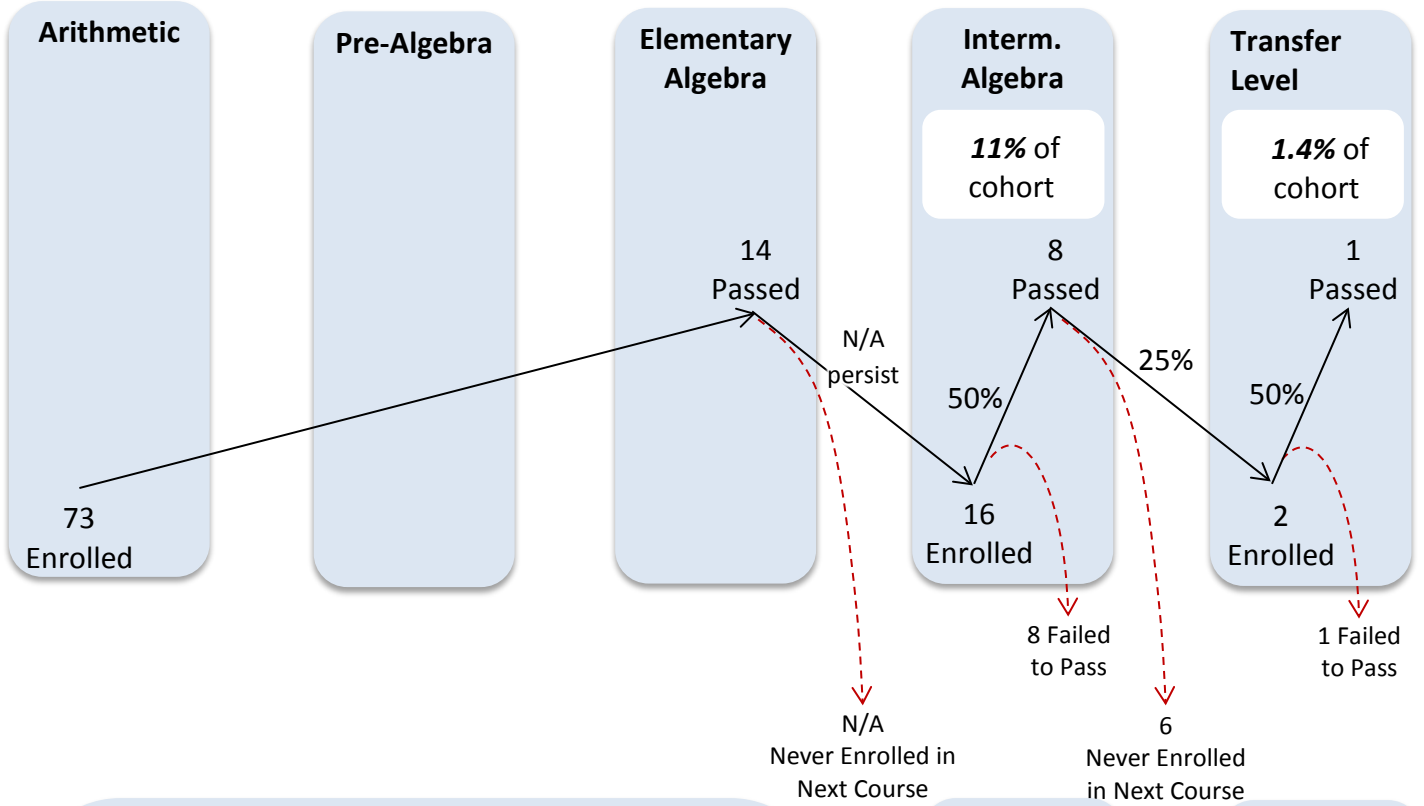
Arithmetic

Pre-Algebra

Elementary Algebra

Interm. Algebra

Transfer Level

*11%* of cohort

*1.4%* of cohort

73 Enrolled

14 Passed

N/A persist

50%

16 Enrolled

8 Passed

25%

50%

2 Enrolled

1 Passed

8 Failed to Pass

1 Failed to Pass

N/A Never Enrolled in Next Course

6 Never Enrolled in Next Course